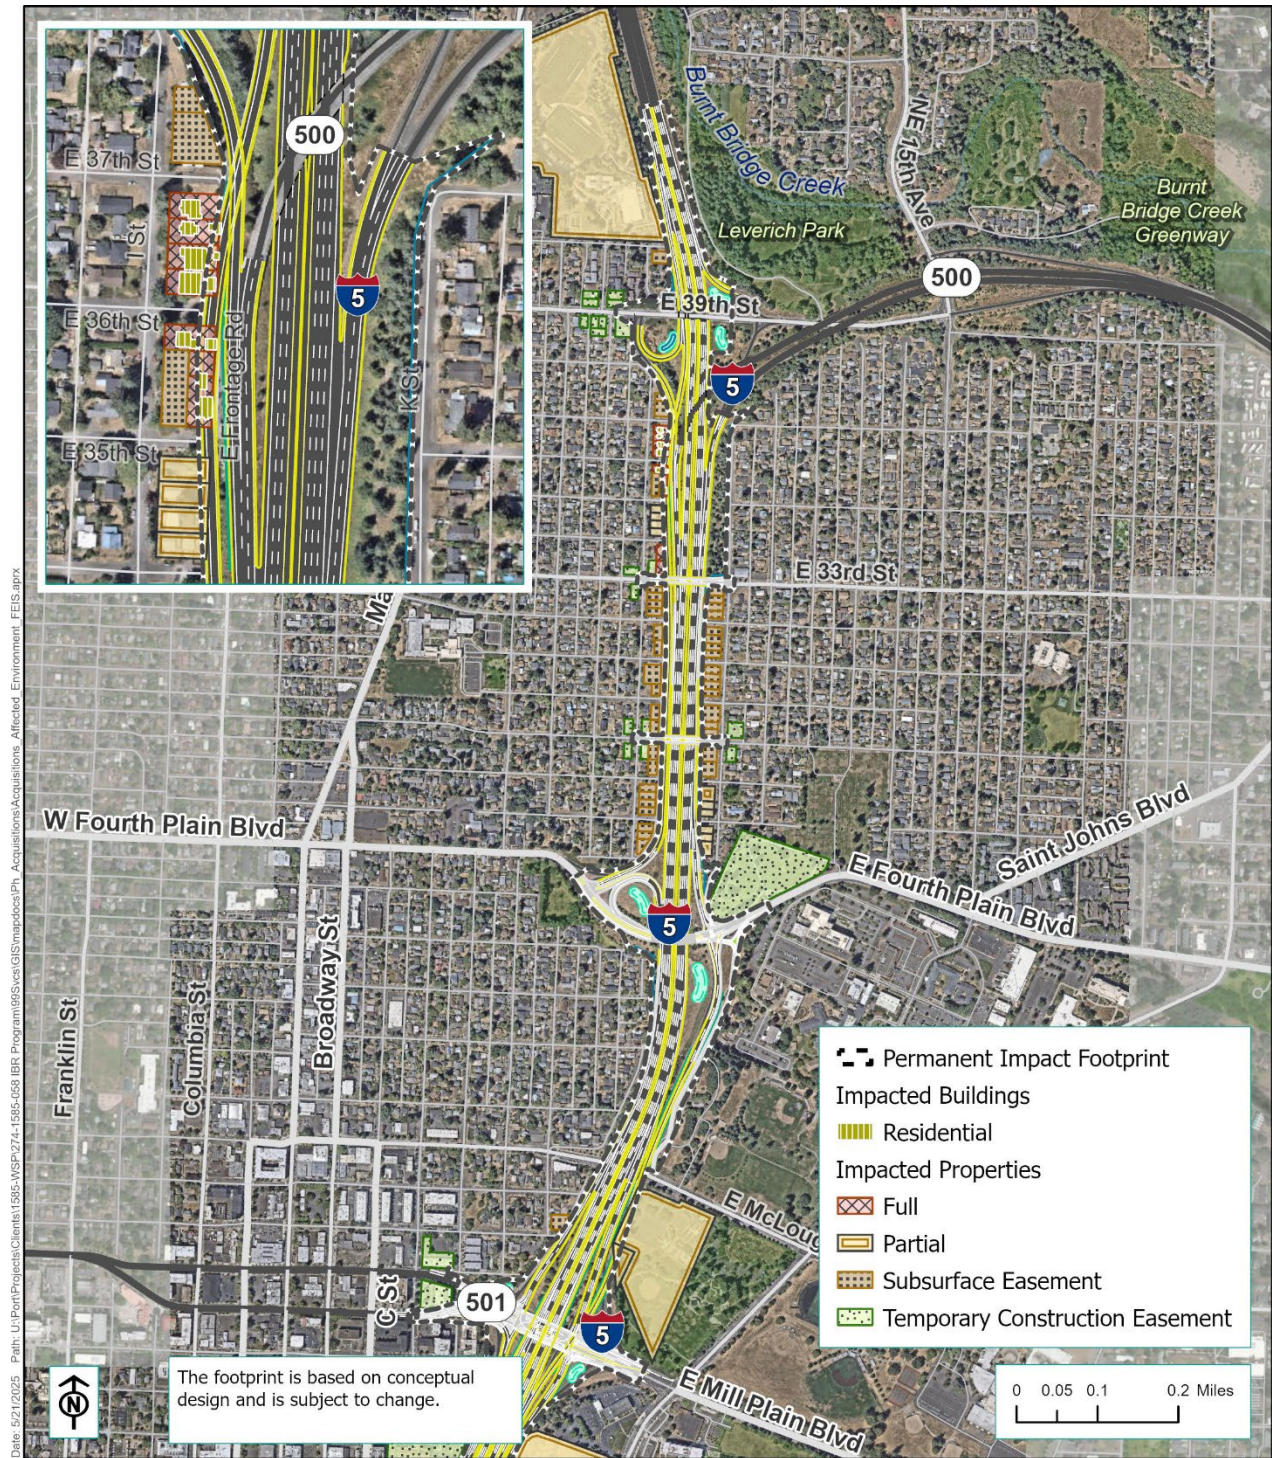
500
E 37th St
I St
5
E 36th St
E Frontage Rd
K St
E 35th St
Burnt Bridge Creek
NE 15th Ave
Leverich Park
Burnt Bridge Creek Greenway
500
E 39th St
5
E 33rd St
Ma
W Fourth Plain Blvd
Saint Johns Blvd
E Fourth Plain Blvd
5
Franklin St
Columbia St
Broadway St
E McLoug
C St
501
5
E Mill Plain Blvd

Permanent Impact Footprint
Impacted Buildings
Residential
Impacted Properties
Full
Partial
Subsurface Easement
Temporary Construction Easement

N
The footprint is based on conceptual design and is subject to change.

0 0.05 0.1 0.2 Miles

Date: 5/21/2025 Path: U:\Port\Projects\Clients\1585-WSP\274-1585-058 IBR Program\99Svcs\GIS\mapdocs\Ph_Acquisitions\Acquisitions_Affected_Environment_FEIS.aprx